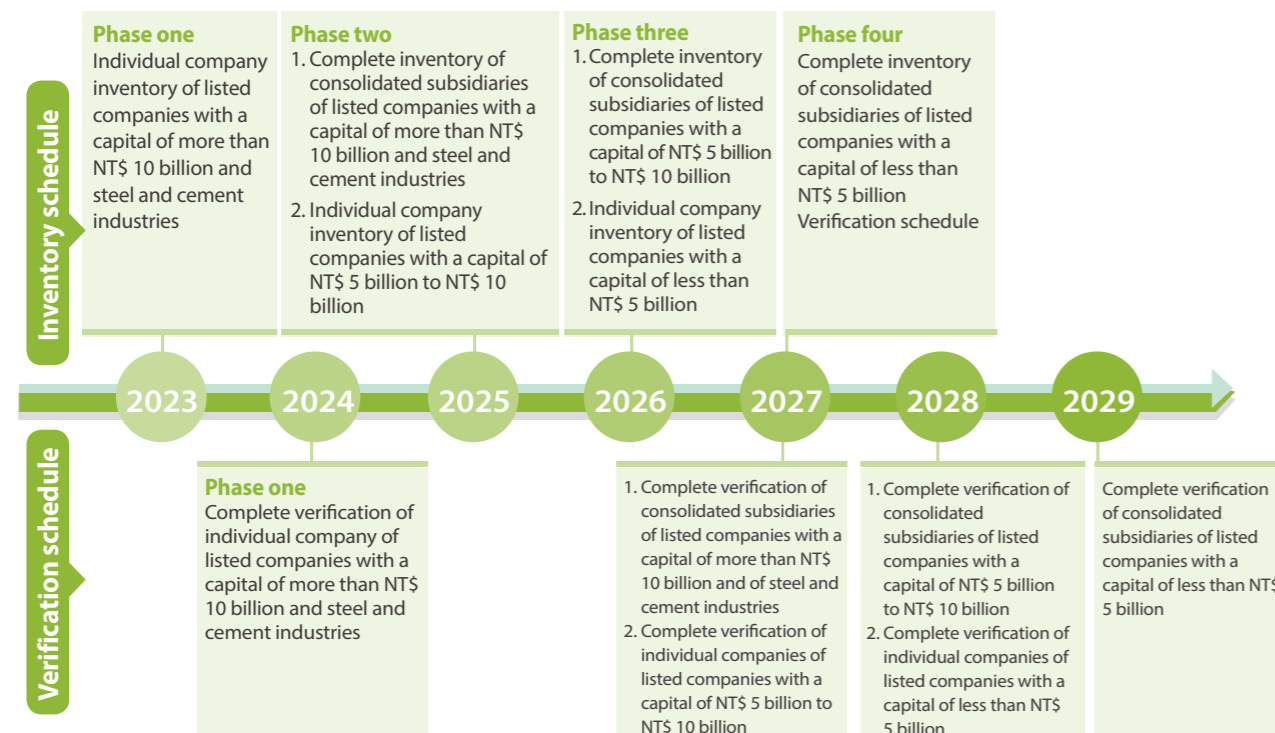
Inventory schedule

Phase one
Individual company inventory of listed companies with a capital of more than NT$ 10 billion and steel and cement industries

Phase two
1. Complete inventory of consolidated subsidiaries of listed companies with a capital of more than NT$ 10 billion and steel and cement industries
2. Individual company inventory of listed companies with a capital of NT$ 5 billion to NT$ 10 billion

Phase three
1. Complete inventory of consolidated subsidiaries of listed companies with a capital of NT$ 5 billion to NT$ 10 billion
2. Individual company inventory of listed companies with a capital of less than NT$ 5 billion

Phase four
Complete inventory of consolidated subsidiaries of listed companies with a capital of less than NT$ 5 billion
Verification schedule

2023 2024 2025 2026 2027 2028 2029

Verification schedule

Phase one
Complete verification of individual company of listed companies with a capital of more than NT$ 10 billion and steel and cement industries

1. Complete verification of consolidated subsidiaries of listed companies with a capital of more than NT$ 10 billion and of steel and cement industries
2. Complete verification of individual companies of listed companies with a capital of NT$ 5 billion to NT$ 10 billion

1. Complete verification of consolidated subsidiaries of listed companies with a capital of NT$ 5 billion to NT$ 10 billion
2. Complete verification of individual companies of listed companies with a capital of less than NT$ 5 billion

Complete verification of consolidated subsidiaries of listed companies with a capital of less than NT$ 5 billion